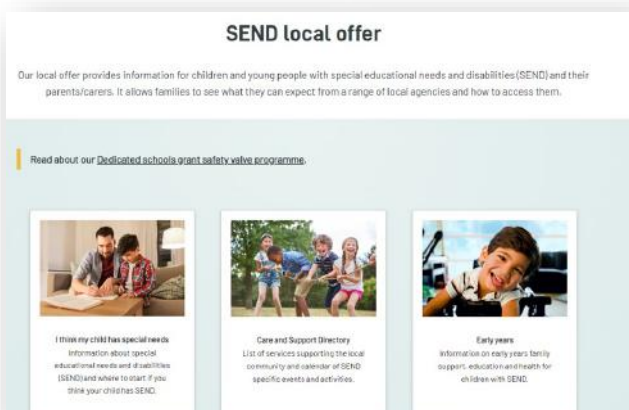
SEND local offer

Our local offer provides information for children and young people with special educational needs and disabilities (SEND) and their parents/carers. It allows families to see what they can expect from a range of local agencies and how to access them.

Read about our Dedicated schools grant safety valve programme.

I think my child has special needs
Information about special educational needs and disabilities (SEND) and where to start if you think your child has SEND.

Care and Support Directory
List of services supporting the local community and calendar of SEND specific events and activities.

Early years
Information on early years family support, education and health for children with SEND.